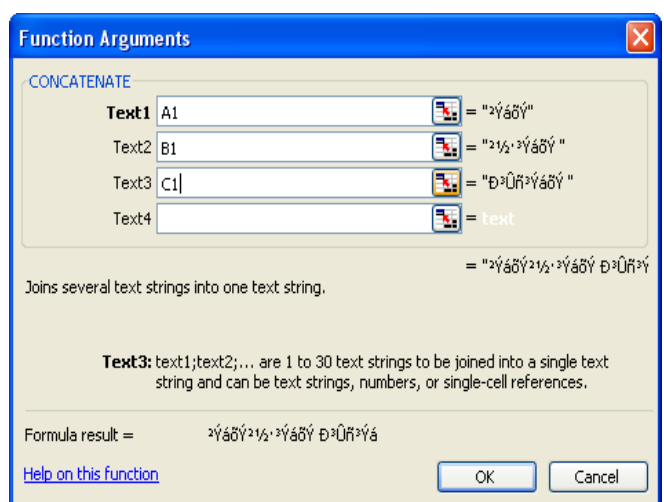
Function Arguments

CONCATENATE

Text1 A1 = "²ÝáõÝ"

Text2 B1 = "²½·³ÝáõÝ "

Text3 C1 = "Ð³Ûñ³ÝáõÝ "

Text4 = text

= "²ÝáõÝ²½·³ÝáõÝ Ð³Ûñ³ÝáõÝ

Joins several text strings into one text string.

Text3: text1;text2;... are 1 to 30 text strings to be joined into a single text string and can be text strings, numbers, or single-cell references.

Formula result = ²ÝáõÝ²½·³ÝáõÝ Ð³Ûñ³Ýá

Help on this function

OK

Cancel